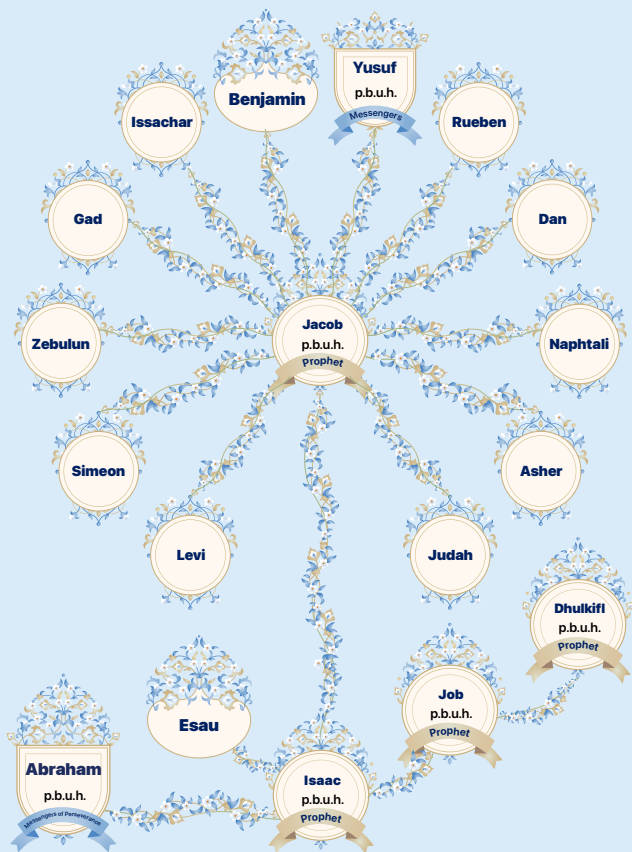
Benjamin

Yusuf
p.b.u.h.
Messengers

Issachar

Rueben

Gad

Dan

Zebulun

Jacob
p.b.u.h.
Prophet

Naphtali

Simeon

Asher

Levi

Judah

Dhulkifl
p.b.u.h.
Prophet

Job
p.b.u.h.
Prophet

Esau

Abraham
p.b.u.h.
Messengers of Perseverance

Isaac
p.b.u.h.
Prophet